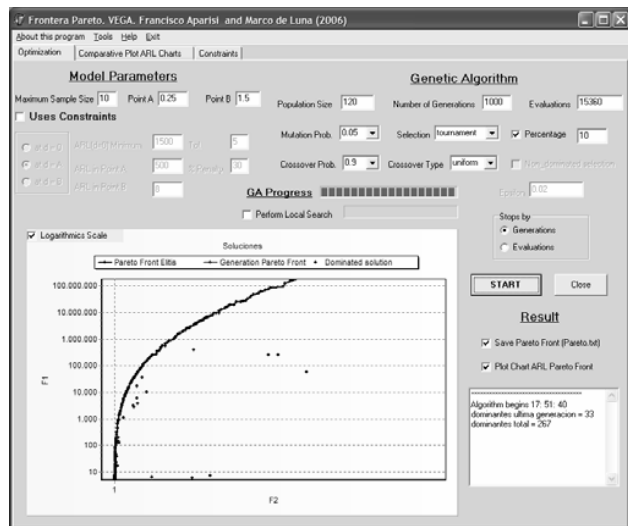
Frontera Pareto. VEGA. Francisco Aparisi and Marco de Luna (2006)

About this program Tools Help Exit

Optimization | Comparative Plot ARL Charts | Constraints

Model Parameters

Maximum Sample Size 10 Point A 0.25 Point B 1.5

Uses Constraints

sd = 0
sd = A
sd = B

ARL(0) Minimum 1500 Tol 5
ARL in Point A 500 % Penalty 30
ARL in Point B 8

Genetic Algorithm

Population Size 120 Number of Generations 1000 Evaluations 15360

Mutation Prob. 0.05 Selection tournament Percentage 10

Crossover Prob. 0.9 Crossover Type uniform Non dominated selection

Epsilon 0.02

GA Progress

Perform Local Search

Stops by
Generations
Evaluations

Logarithmics Scale

Soluciones

Pareto Front Elitis — Generation Pareto Front • Dominated solution

100.000.000
10.000.000
1.000.000
100.000
10.000
1.000
100
10
1

F1

F2

START Close

Result

Save Pareto Front (Pareto.txt)

Plot Chart ARL Pareto Front

==========
Algorithm begins 17: 51: 40
dominantes ultima generacion = 33
dominantes total = 267